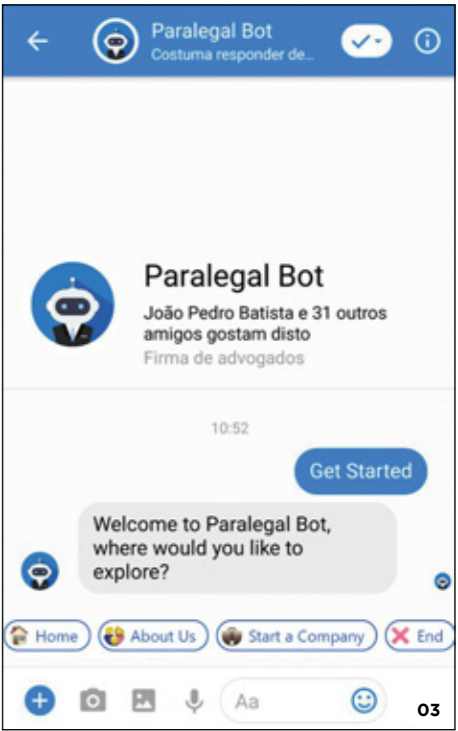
Paralegal Bot
Costuma responder de...

Paralegal Bot
João Pedro Batista e 31 outros amigos gostam disto
Firma de advogados

10:52

Get Started

Welcome to Paralegal Bot, where would you like to explore?

Home
About Us
Start a Company
End

Aa

03